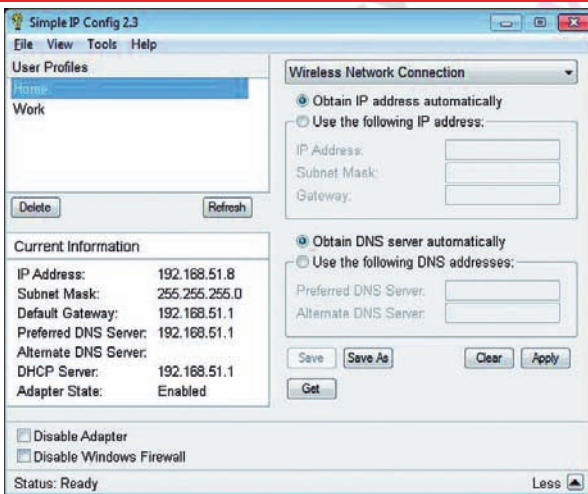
Simple IP Config 2.3

File View Tools Help

User Profiles

Home

Work

Delete

Refresh

Current Information

| | |
|---|---|
| IP Address: | 192.168.51.8 |
| Subnet Mask: | 255.255.255.0 |
| Default Gateway: | 192.168.51.1 |
| Preferred DNS Server: | 192.168.51.1 |
| Alternate DNS Server: | |
| DHCP Server: | 192.168.51.1 |
| Adapter State: | Enabled |

Wireless Network Connection

Obtain IP address automatically

Use the following IP address:

IP Address:

Subnet Mask:

Gateway:

Obtain DNS server automatically

Use the following DNS addresses:

Preferred DNS Server:

Alternate DNS Server:

Save

Save As

Clear

Apply

Get

Disable Adapter

Disable Windows Firewall

Status: Ready

Less